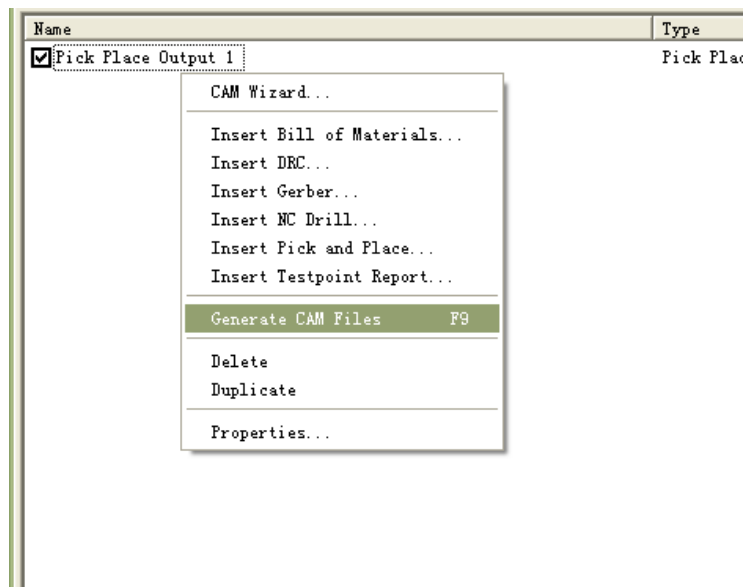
| Name | Type |
|---|---|
| Pick Place Output 1 | Pick Plac |

CAM Wizard...

Insert Bill of Materials...
Insert DRC...
Insert Gerber...
Insert NC Drill...
Insert Pick and Place...
Insert Testpoint Report...

Generate CAM Files F9

Delete
Duplicate

Properties...